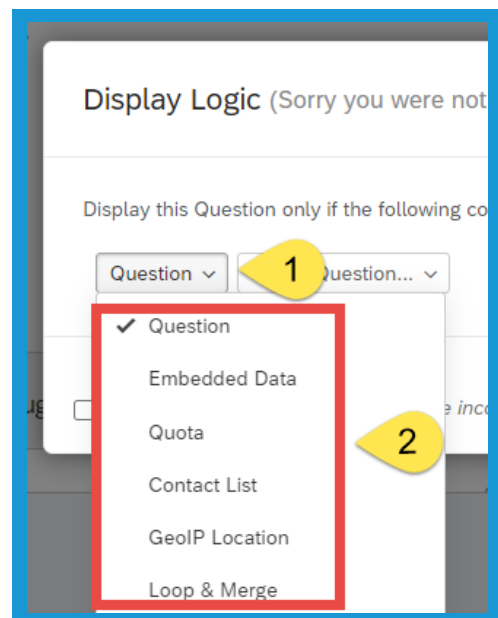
Display Logic (Sorry you were not

Display this Question only if the following co

Question ⌄

1

Question... ⌄

✔ Question

Embedded Data

Quota

Contact List

GeoIP Location

Loop & Merge

2

ug

e inc